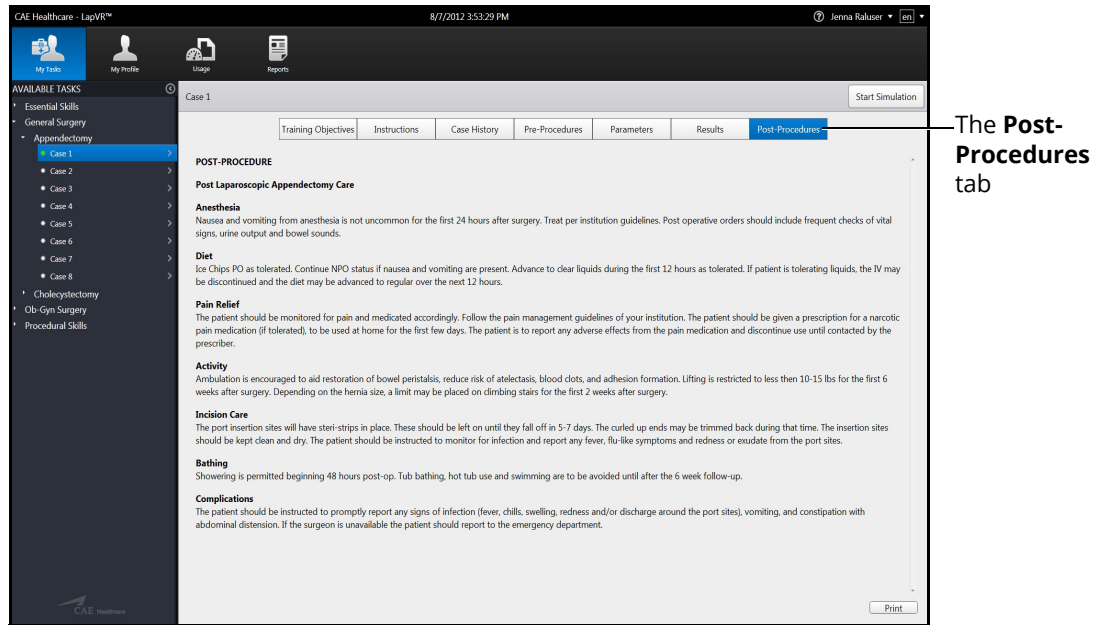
CAE Healthcare - LapVR™

8/7/2012 3:53:29 PM

Jenna Raluser ▾ en ▾

My Tasks

My Profile

Usage

Reports

AVAILABLE TASKS

Essential Skills

General Surgery

Appendectomy

Case 1

Case 2

Case 3

Case 4

Case 5

Case 6

Case 7

Case 8

Cholecystectomy

Ob-Gyn Surgery

Procedural Skills

CAE Healthcare

Case 1

Start Simulation

| Training Objectives | Instructions | Case History | Pre-Procedures | Parameters | Results | Post-Procedures |
|---|---|---|---|---|---|---|

The **Post-Procedures** tab

POST-PROCEDURE

Post Laparoscopic Appendectomy Care

Anesthesia
Nausea and vomiting from anesthesia is not uncommon for the first 24 hours after surgery. Treat per institution guidelines. Post operative orders should include frequent checks of vital signs, urine output and bowel sounds.

Diet
Ice Chips PO as tolerated. Continue NPO status if nausea and vomiting are present. Advance to clear liquids during the first 12 hours as tolerated. If patient is tolerating liquids, the IV may be discontinued and the diet may be advanced to regular over the next 12 hours.

Pain Relief
The patient should be monitored for pain and medicated accordingly. Follow the pain management guidelines of your institution. The patient should be given a prescription for a narcotic pain medication (if tolerated), to be used at home for the first few days. The patient is to report any adverse effects from the pain medication and discontinue use until contacted by the prescriber.

Activity
Ambulation is encouraged to aid restoration of bowel peristalsis, reduce risk of atelectasis, blood clots, and adhesion formation. Lifting is restricted to less then 10-15 lbs for the first 6 weeks after surgery. Depending on the hernia size, a limit may be placed on climbing stairs for the first 2 weeks after surgery.

Incision Care
The port insertion sites will have steri-strips in place. These should be left on until they fall off in 5-7 days. The curled up ends may be trimmed back during that time. The insertion sites should be kept clean and dry. The patient should be instructed to monitor for infection and report any fever, flu-like symptoms and redness or exudate from the port sites.

Bathing
Showering is permitted beginning 48 hours post-op. Tub bathing, hot tub use and swimming are to be avoided until after the 6 week follow-up.

Complications
The patient should be instructed to promptly report any signs of infection (fever, chills, swelling, redness and/or discharge around the port sites), vomiting, and constipation with abdominal distension. If the surgeon is unavailable the patient should report to the emergency department.

Print